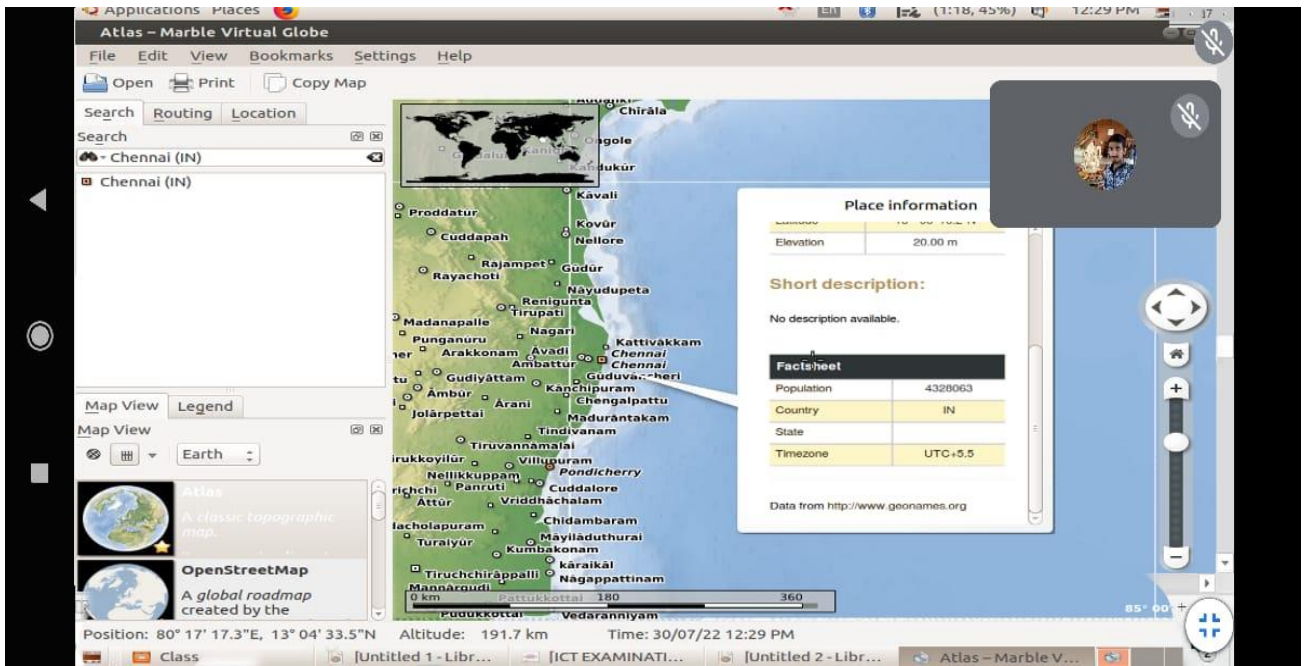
Applications Places
(1:18, 45%) 12:29 PM
Atlas – Marble Virtual Globe
File Edit View Bookmarks Settings Help
Open Print Copy Map
Search Routing Location
Search
Chennai (IN)
Chennai (IN)
Map View Legend
Map View
Earth
Atlas
A classic topographic map.
OpenStreetMap
A global roadmap created by the
Chirāla
Ongole
Kandukūr
Kavali
Proddatūr
Kovūr
Cuddapah
Nellore
Rajampet
Gūdūr
Rayachoti
Nāyudupeta
Renigunta
Tirupati
Madanapalle
Nagari
Punganūru
Kattivakkam
Arakkonam
Avadi
Chennai
Ambattūr
Chennai
Gudiyāttam
Guduvāncheri
Āmbūr
Kānchipuram
Ārani
Chengalpattu
Jolārpettai
Madurāntakam
Tindivanam
Tiruvannāmalai
irukkoyilūr
Villupuram
Pondicherry
Nellikkuppam
richchi
Panruti
Cuddalore
Āttūr
Vriddhāchalam
lacholapuram
Chidambaram
Turaiyūr
Māyilāduthurai
Kumbakonam
Kāraikāl
Tiruchchirāppalli
Nāgappattinam
Mannārgudi
Pattukkottai
Vedaranniyam
0 km 180 360
Place information
Elevation 20.00 m
Short description:
No description available.
| Factsheet | |
|---|---|
| Population | 4328063 |
| Country | IN |
| State | |
| Timezone | UTC+5.5 |
Data from http://www.geonames.org
Position: 80° 17' 17.3"E, 13° 04' 33.5"N Altitude: 191.7 km Time: 30/07/22 12:29 PM
Class [Untitled 1 - Libr... [ICT EXAMINATI... [Untitled 2 - Libr... Atlas – Marble V...